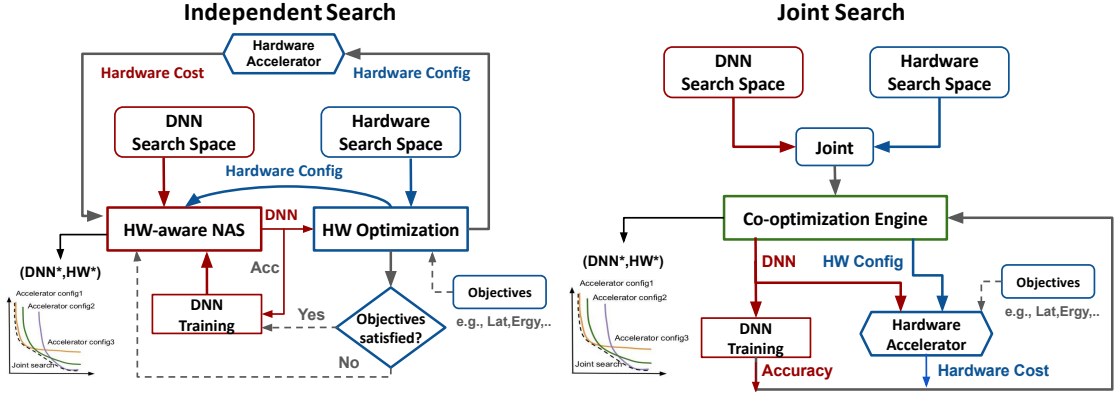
Independent Search

Hardware Accelerator

Hardware Cost

Hardware Config

DNN Search Space

Hardware Search Space

Hardware Config

HW-aware NAS

DNN

HW Optimization

(DNN*,HW*)

Accelerator config1

Accelerator config2

Accelerator config3

Joint search

Acc

DNN Training

Yes

Objectives satisfied?

No

Objectives

e.g., Lat,Ergy,..

Joint Search

DNN Search Space

Hardware Search Space

Joint

Co-optimization Engine

(DNN*,HW*)

Accelerator config1

Accelerator config2

Accelerator config3

Joint search

DNN

HW Config

Objectives

e.g., Lat,Ergy,..

DNN Training

Hardware Accelerator

Accuracy

Hardware Cost